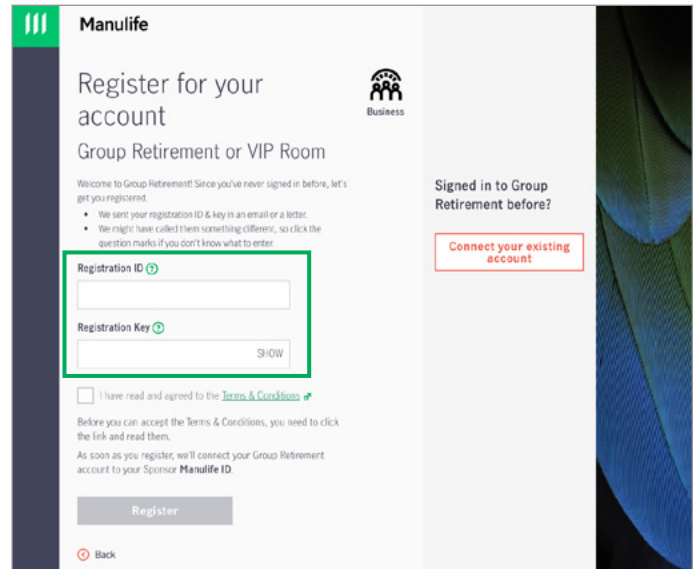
Manulife

Register for your account

Business

Group Retirement or VIP Room

Welcome to Group Retirement! Since you've never signed in before, let's get you registered.

- We sent your registration ID & key in an email or a letter.
- We might have called them something different, so click the question marks if you don't know what to enter.

Registration ID ?

Registration Key ?

SHOW

I have read and agreed to the Terms & Conditions

Before you can accept the Terms & Conditions, you need to click the link and read them.

As soon as you register, we'll connect your Group Retirement account to your Sponsor Manulife ID.

Register

Back

Signed in to Group Retirement before?

Connect your existing account